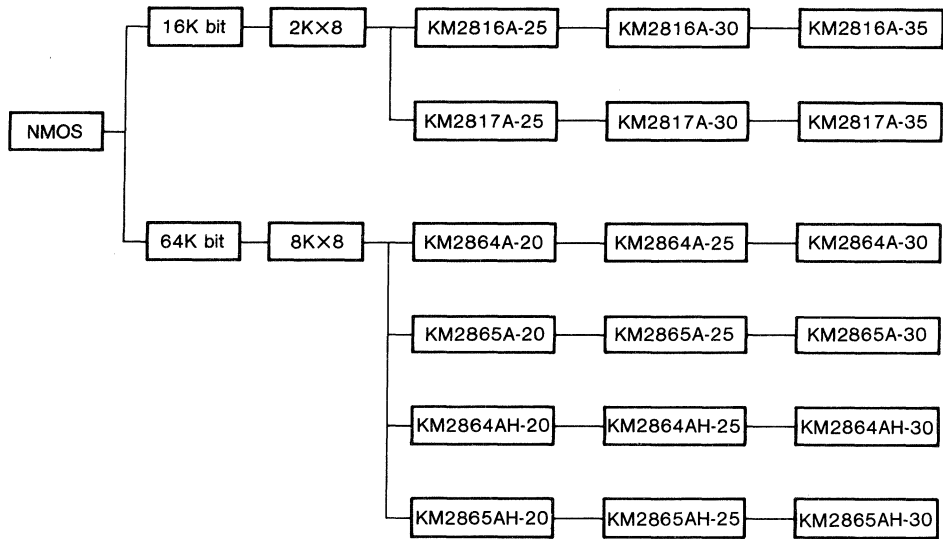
NMOS

16K bit

2K×8

KM2816A-25

KM2816A-30

KM2816A-35

KM2817A-25

KM2817A-30

KM2817A-35

64K bit

8K×8

KM2864A-20

KM2864A-25

KM2864A-30

KM2865A-20

KM2865A-25

KM2865A-30

KM2864AH-20

KM2864AH-25

KM2864AH-30

KM2865AH-20

KM2865AH-25

KM2865AH-30